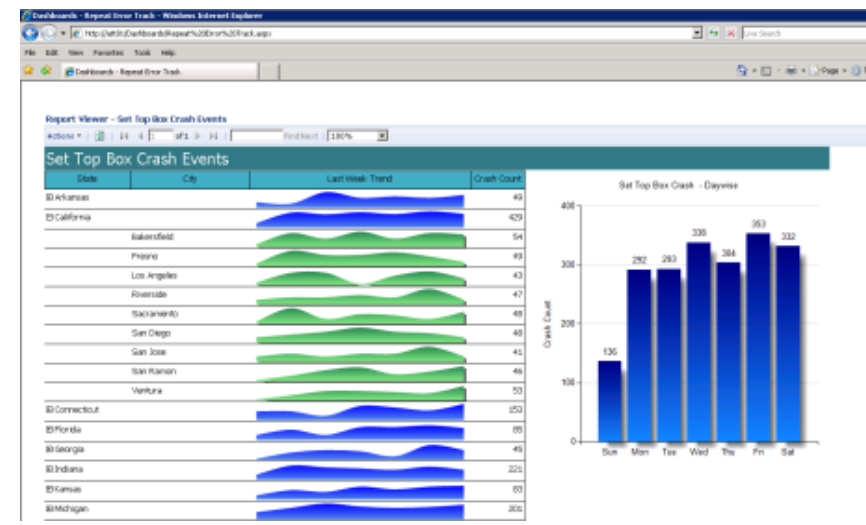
Dashboards - Repeat Error Track - Windows Internet Explorer

http://wttt/Dashboards/Repeat%20Error%20Track.aspx

Live Search

File Edit View Favorites Tools Help

Dashboards - Repeat Error Track

Page

Report Viewer - Set Top Box Crash Events

Actions | 1 of 1 | Find Next | 100%

Set Top Box Crash Events

| State | City | Last Week Trend | Crash Count |
|---|---|---|---|
| ⊞ Arkansas | | | 49 |
| ⊟ California | | | 429 |
| | Bakersfield | | 54 |
| | Fresno | | 49 |
| | Los Angeles | | 43 |
| | Riverside | | 47 |
| | Sacramento | | 48 |
| | San Diego | | 48 |
| | San Jose | | 41 |
| | San Ramon | | 46 |
| | Ventura | | 53 |
| ⊞ Connecticut | | | 153 |
| ⊞ Florida | | | 88 |
| ⊞ Georgia | | | 49 |
| ⊞ Indiana | | | 221 |
| ⊞ Kansas | | | 83 |
| ⊞ Michigan | | | 206 |

Set Top Box Crash - Daywise

Crash Count

400
300
200
100
0

136
292
293
338
304
353
332

Sun Mon Tue Wed Thu Fri Sat